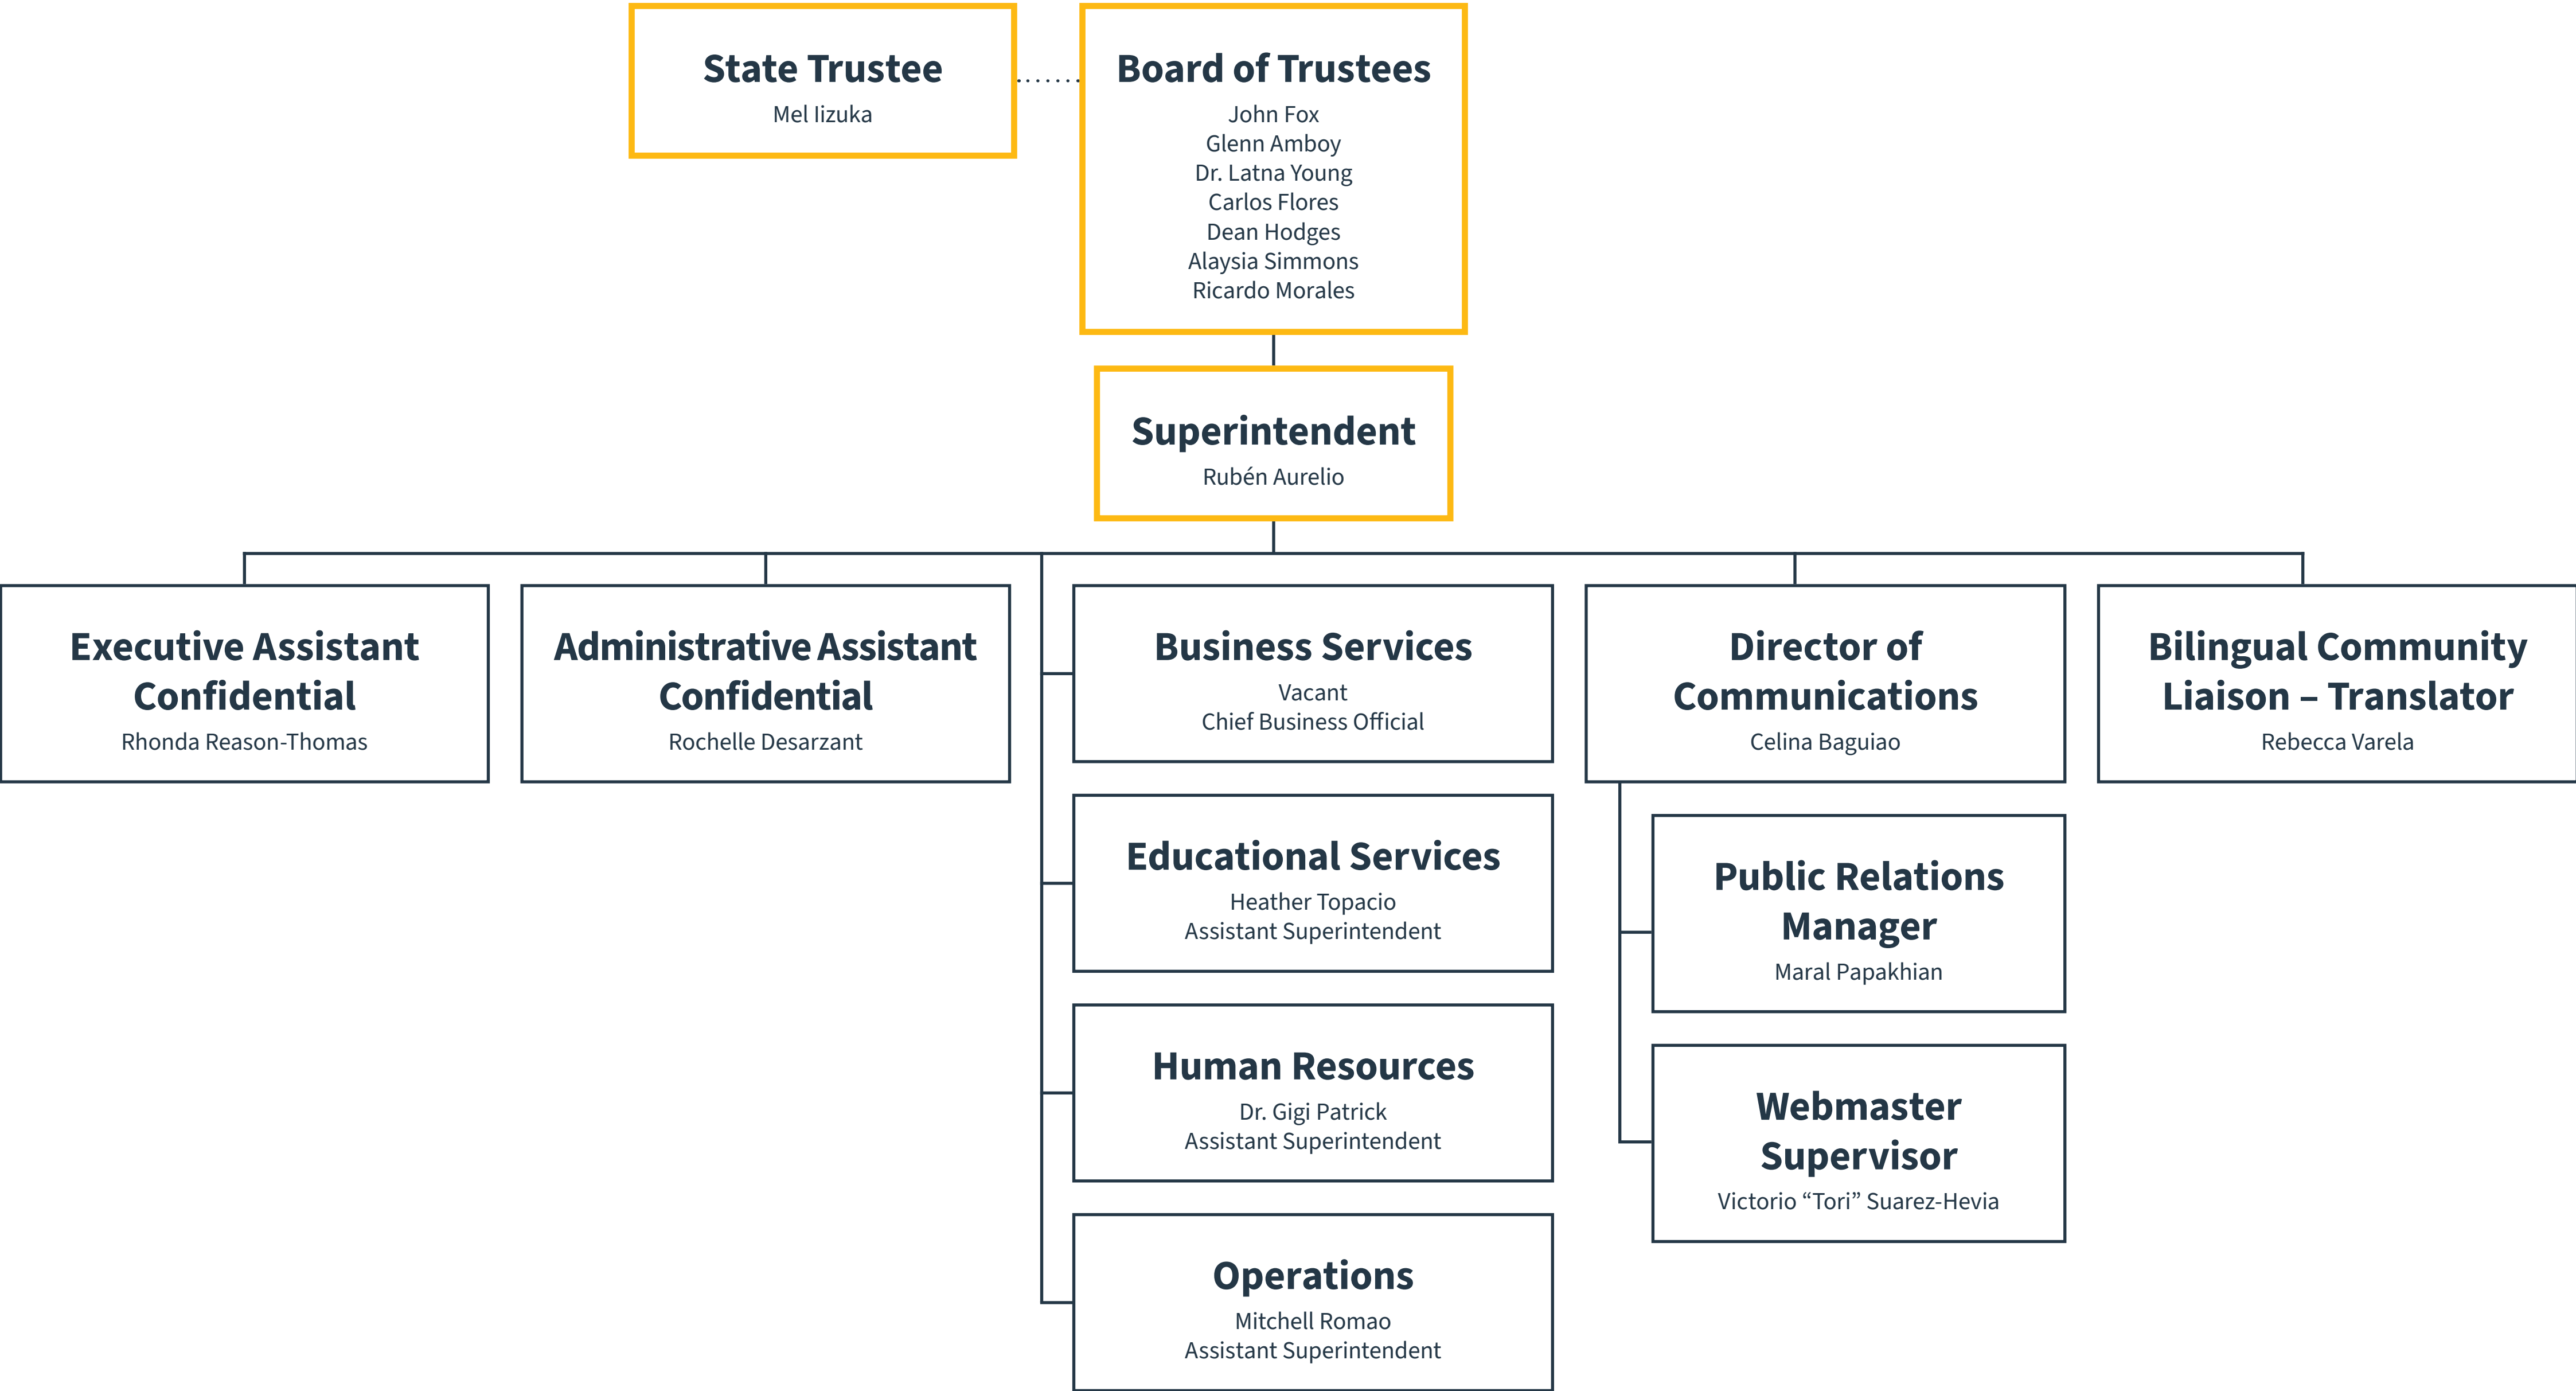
State Trustee
Mel Iizuka

Board of Trustees
John Fox
Glenn Amboy
Dr. Latna Young
Carlos Flores
Dean Hodges
Alaysia Simmons
Ricardo Morales

Superintendent
Rubén Aurelio

Executive Assistant Confidential
Rhonda Reason-Thomas

Administrative Assistant Confidential
Rochelle Desarzant

Business Services
Vacant
Chief Business Official

Educational Services
Heather Topacio
Assistant Superintendent

Human Resources
Dr. Gigi Patrick
Assistant Superintendent

Operations
Mitchell Romao
Assistant Superintendent

Director of Communications
Celina Baguiao

Public Relations Manager
Maral Papakhian

Webmaster Supervisor
Victorio “Tori” Suarez-Hevia

Bilingual Community Liaison – Translator
Rebecca Varela